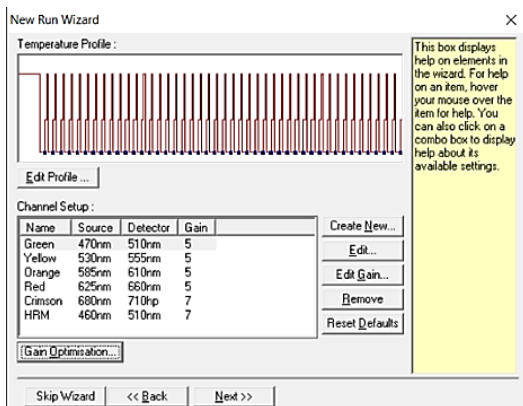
New Run Wizard

×

Temperature Profile :

Edit Profile ...

Channel Setup :

| Name | Source | Detector | Gain |
|---|---|---|---|
| Green | 470nm | 510nm | 5 |
| Yellow | 530nm | 555nm | 5 |
| Orange | 585nm | 610nm | 5 |
| Red | 625nm | 660nm | 5 |
| Crimson | 680nm | 710hp | 7 |
| HRM | 460nm | 510nm | 7 |

Create New...

Edit...

Edit Gain...

Remove

Reset Defaults

Gain Optimisation...

This box displays help on elements in the wizard. For help on an item, hover your mouse over the item for help. You can also click on a combo box to display help about its available settings.

Skip Wizard

<< Back

Next >>